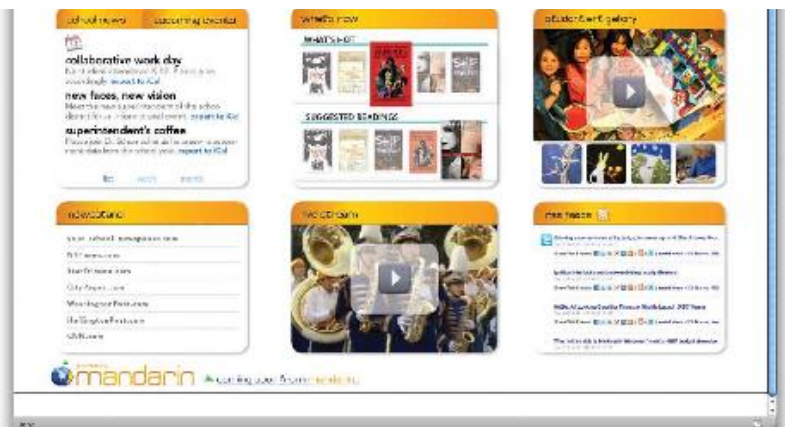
school news | upcoming events

collaborative work day

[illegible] export to iCal

new faces, new vision

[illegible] export to iCal

superintendent's coffee

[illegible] export to iCal

list | week | month

what's new

WHAT'S HOT

SUGGESTED READINGS

student art gallery

newsstand

your school newspaper.com

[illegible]

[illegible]

City Paper.com

Washington Post.com

the Virginian Post.com

CNN.com

live stream

rss feeds

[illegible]

mandarin

coming soon from mandarin